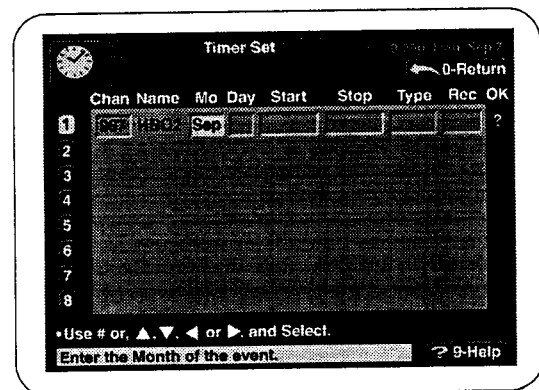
Timer Set

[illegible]

0-Return

| | Chan | Name | Mo | Day | Start | Stop | Type | Rec | OK |
|---|---|---|---|---|---|---|---|---|---|
| 1 | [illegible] | HBO2 | Sep | | | | | | ? |
| 2 | | | | | | | | | |
| 3 | | | | | | | | | |
| 4 | | | | | | | | | |
| 5 | | | | | | | | | |
| 6 | | | | | | | | | |
| 7 | | | | | | | | | |
| 8 | | | | | | | | | |

•Use # or, ▲, ▼, ◀ or ▶, and Select.

Enter the Month of the event.

? 9-Help